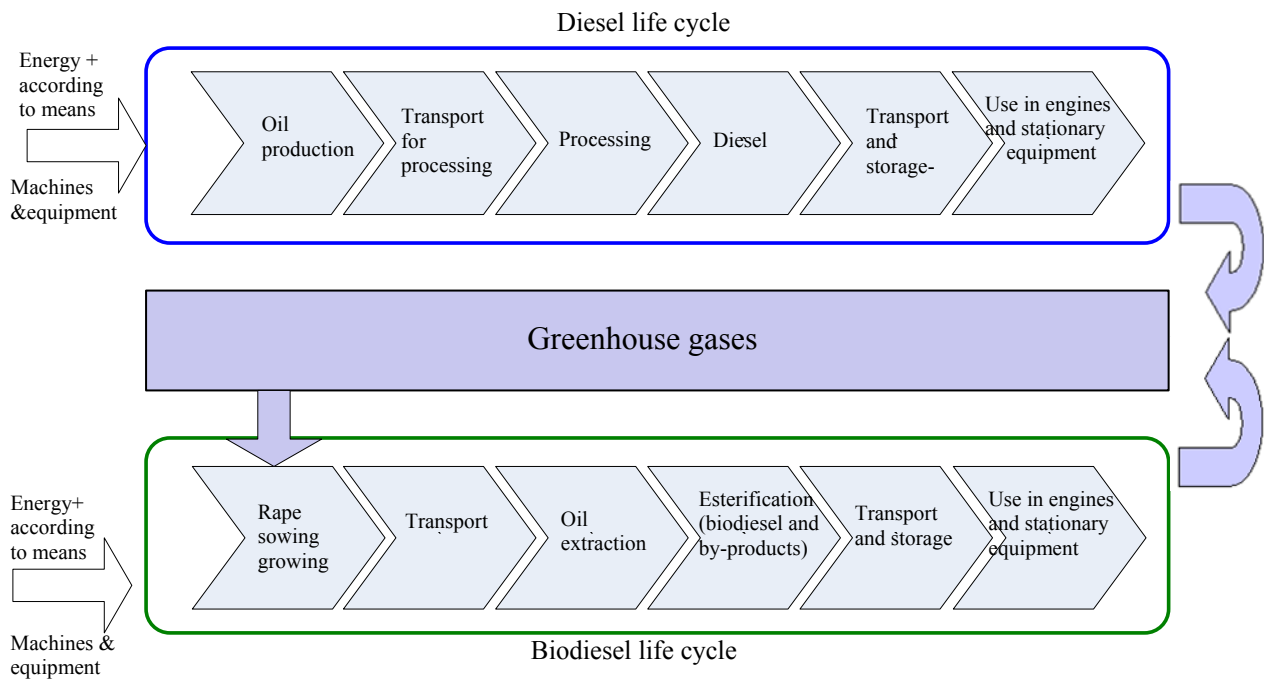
Diesel life cycle

Energy + according to means

Machines &equipment

Oil production

Transport for processing

Processing

Diesel

Transport and storage-

Use in engines and stationary equipment

Greenhouse gases

Energy+ according to means

Machines & equipment

Rape sowing growing

Transport

Oil extraction

Esterification (biodiesel and by-products)

Transport and storage

Use in engines and stationary equipment

Biodiesel life cycle